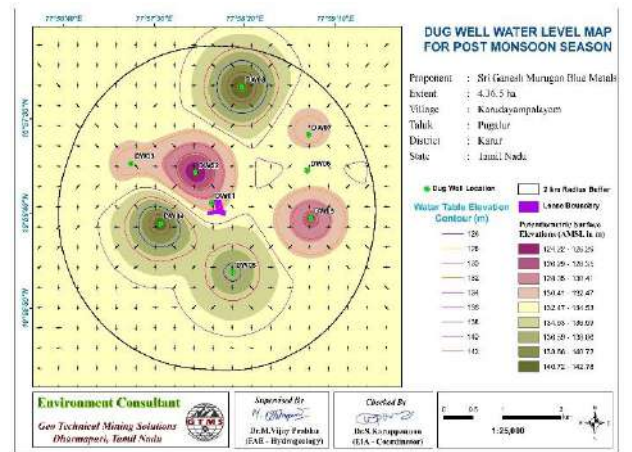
77°58'0"E 77°58'30"E 77°59'0"E 77°59'30"E

DUG WELL WATER LEVEL MAP FOR POST MONSOON SEASON

Proponent : Sri Ganesh Murugan Blue Metals
Extent : 4.36.5 ha
Village : Kanadayampalayam
Taluk : Pugalur
District : Karur
State : Tamil Nadu

DW03
DW07
DW01
DW02
DW06
DWE1
DW04
DW05
DW08

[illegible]
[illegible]
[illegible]
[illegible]

Dug Well Location
2 km Radius Buffer
Lease Boundary

Water Table Elevation Contour (m)
124
126
130
132
134
136
138
140
142

Potentiometric Surface Elevations (AMSL in m)
124.82 - 126.29
126.29 - 128.55
128.55 - 130.41
130.41 - 132.47
132.47 - 134.53
134.53 - 136.59
136.59 - 138.66
138.66 - 140.72
140.72 - 142.78

Environment Consultant
Geo Technical Mining Solutions
Dharmapuri, Tamil Nadu
GTMS

Supervised By
Dr.M.Vijay Prabhu
(FAE - Hydrogeology)

Checked By
Dr.M. Karuppusamy
(EIA - Coordinator)

0 0.5 1 2 Km
1:25,000